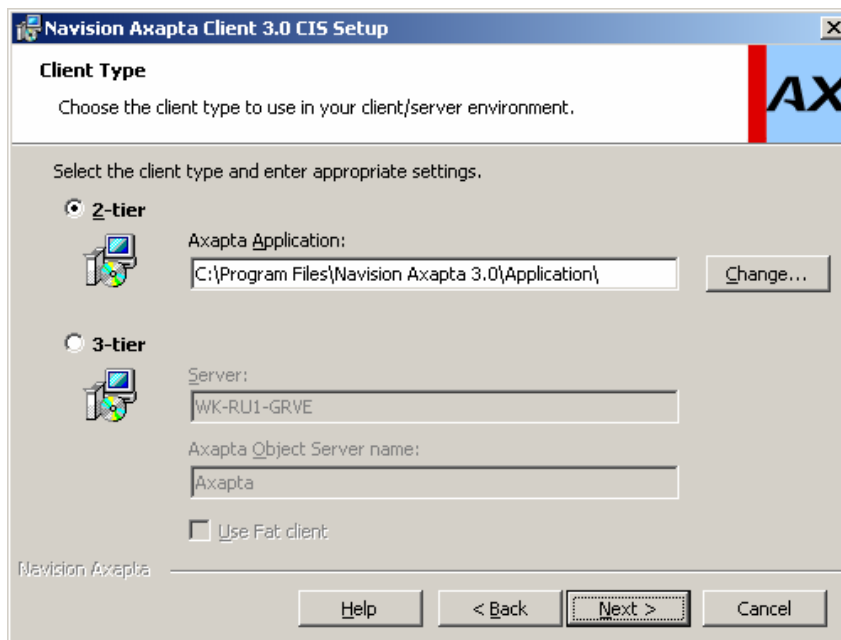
Navision Axapta Client 3.0 CIS Setup

Client Type

Choose the client type to use in your client/server environment.

AX

Select the client type and enter appropriate settings.

2-tier

Axapta Application:

C:\Program Files\Navision Axapta 3.0\Application\

Change...

3-tier

Server:

WK-RU1-GRVE

Axapta Object Server name:

Axapta

Use Fat client

Navision Axapta

Help

< Back

Next >

Cancel